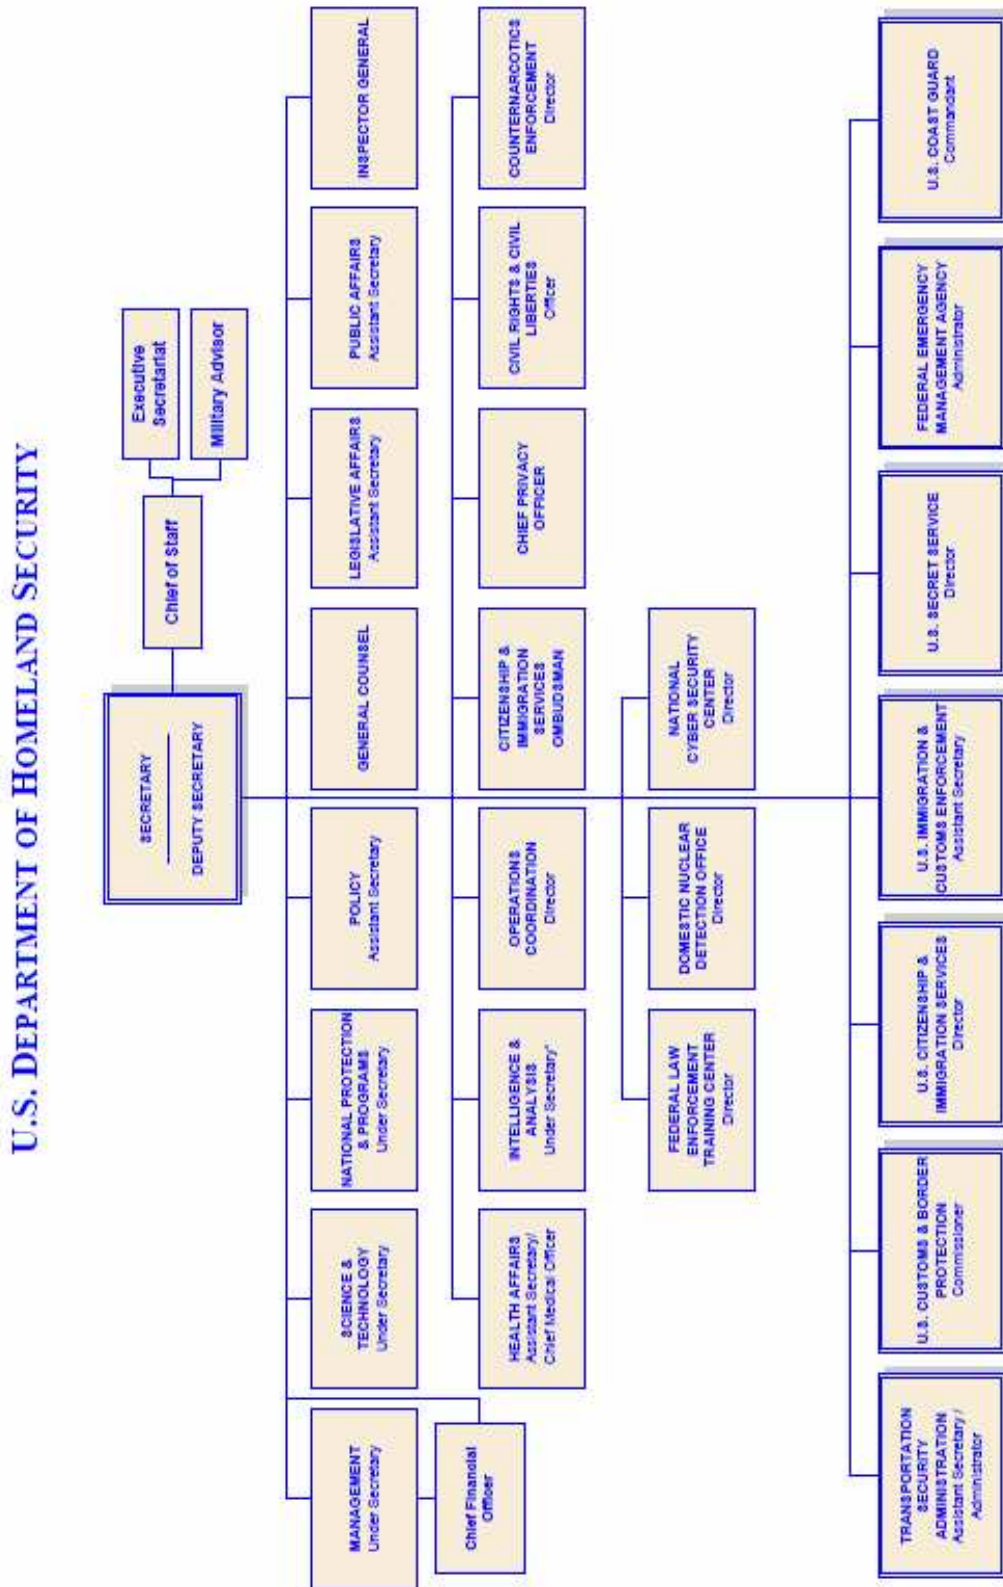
U.S. DEPARTMENT OF HOMELAND SECURITY

Executive Secretariat

Military Advisor

Chief of Staff

SECRETARY

DEPUTY SECRETARY

INSPECTOR GENERAL

PUBLIC AFFAIRS
Assistant Secretary

LEGISLATIVE AFFAIRS
Assistant Secretary

GENERAL COUNSEL

POLICY
Assistant Secretary

NATIONAL PROTECTION & PROGRAMS
Under Secretary

SCIENCE & TECHNOLOGY
Under Secretary

MANAGEMENT
Under Secretary

Chief Financial Officer

COUNTERNARCOTICS ENFORCEMENT
Director

CIVIL RIGHTS & CIVIL LIBERTIES
Officer

CHIEF PRIVACY OFFICER

CITIZENSHIP & IMMIGRATION SERVICES OMBUDSMAN

OPERATIONS COORDINATION
Director

INTELLIGENCE & ANALYSIS
Under Secretary

HEALTH AFFAIRS
Assistant Secretary/ Chief Medical Officer

NATIONAL CYBER SECURITY CENTER
Director

DOMESTIC NUCLEAR DETECTION OFFICE
Director

FEDERAL LAW ENFORCEMENT TRAINING CENTER
Director

U.S. COAST GUARD
Commandant

FEDERAL EMERGENCY MANAGEMENT AGENCY
Administrator

U.S. SECRET SERVICE
Director

U.S. IMMIGRATION & CUSTOMS ENFORCEMENT
Assistant Secretary

U.S. CITIZENSHIP & IMMIGRATION SERVICES
Director

U.S. CUSTOMS & BORDER PROTECTION
Commissioner

TRANSPORTATION SECURITY ADMINISTRATION
Assistant Secretary / Administrator